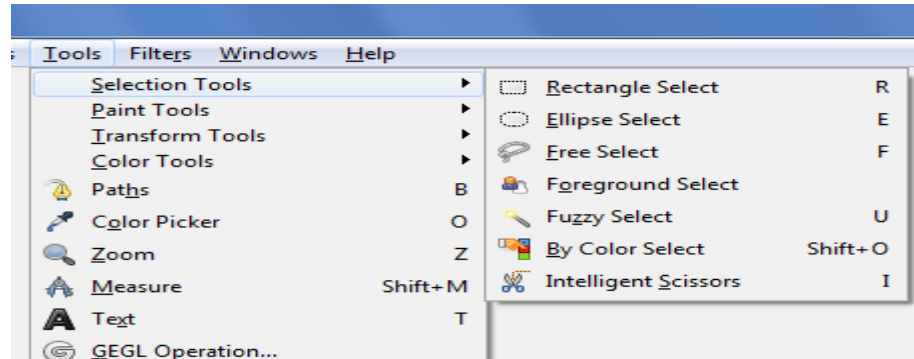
s Tools Filters Windows Help

Selection Tools
Paint Tools
Transform Tools
Color Tools
Paths B
Color Picker O
Zoom Z
Measure Shift+M
Text T
GEGL Operation...

Rectangle Select R
Ellipse Select E
Free Select F
Foreground Select
Fuzzy Select U
By Color Select Shift+O
Intelligent Scissors I